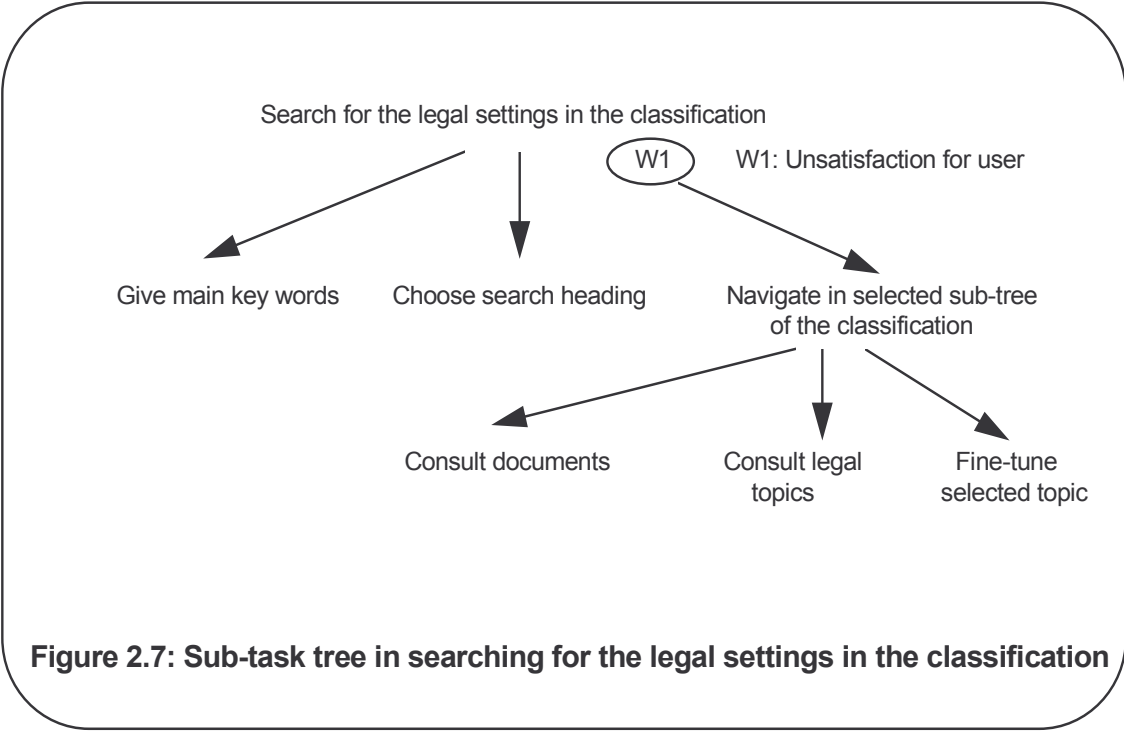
Search for the legal settings in the classification

W1

W1: Unsatisfaction for user

Give main key words

Choose search heading

Navigate in selected sub-tree of the classification

Consult documents

Consult legal topics

Fine-tune selected topic

**Figure 2.7: Sub-task tree in searching for the legal settings in the classification**